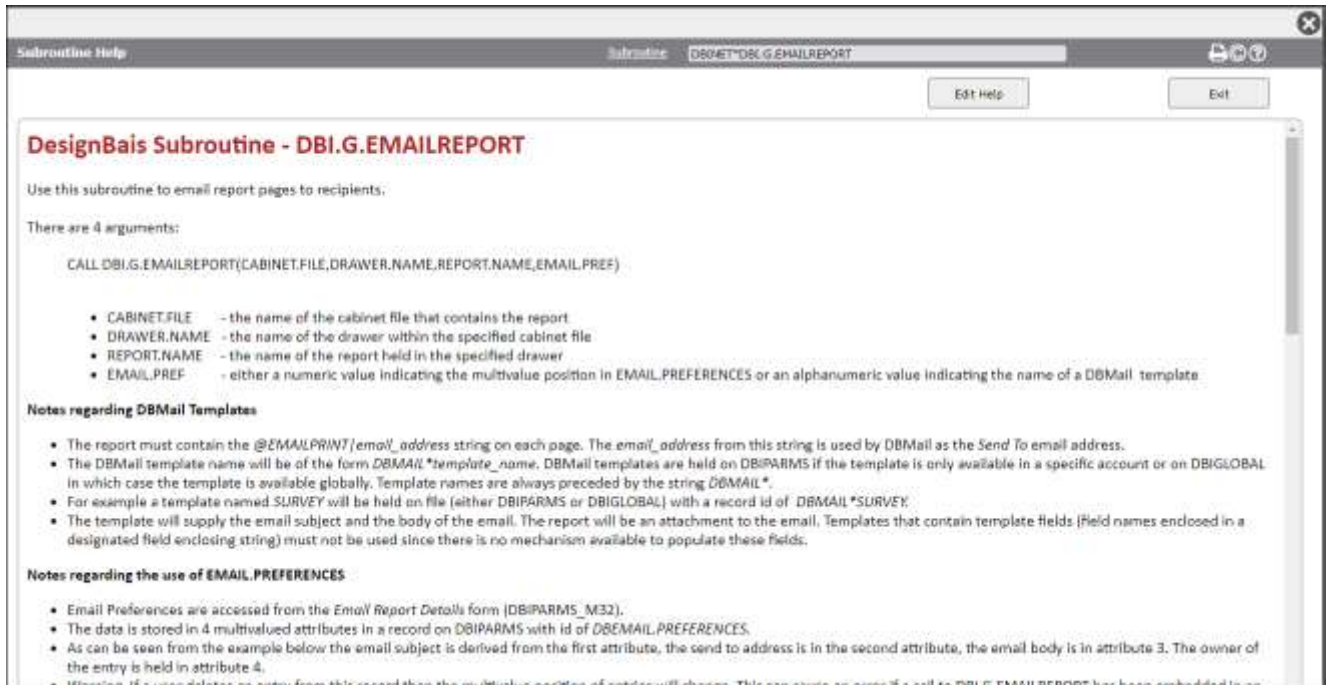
Subroutine Help

Subroutine DBI.NET*DBI.G.EMAILREPORT

Edit Help

Exit

DesignBais Subroutine - DBI.G.EMAILREPORT

Use this subroutine to email report pages to recipients.

There are 4 arguments:

CALL DBI.G.EMAILREPORT(CABINET.FILE,DRAWER.NAME,REPORT.NAME,EMAIL.PREF)

- CABINET.FILE - the name of the cabinet file that contains the report
- DRAWER.NAME - the name of the drawer within the specified cabinet file
- REPORT.NAME - the name of the report held in the specified drawer
- EMAIL.PREF - either a numeric value indicating the multivalue position in EMAIL.PREFERENCES or an alphanumeric value indicating the name of a DBMail template

Notes regarding DBMail Templates

- The report must contain the @EMAILPRINT/email_address string on each page. The email_address from this string is used by DBMail as the Send To email address.
- The DBMail template name will be of the form DBMAIL*template_name. DBMail templates are held on DBIPARMS if the template is only available in a specific account or on DBIGLOBAL in which case the template is available globally. Template names are always preceded by the string DBMAIL*.
- For example a template named SURVEY will be held on file (either DBIPARMS or DBIGLOBAL) with a record id of DBMAIL*SURVEY.
- The template will supply the email subject and the body of the email. The report will be an attachment to the email. Templates that contain template fields (field names enclosed in a designated field enclosing string) must not be used since there is no mechanism available to populate these fields.

Notes regarding the use of EMAIL.PREFERENCES

- Email Preferences are accessed from the Email Report Details form (DBIPARMS_M32).
- The data is stored in 4 multivalued attributes in a record on DBIPARMS with id of DBEMAIL.PREFERENCES.
- As can be seen from the example below the email subject is derived from the first attribute, the send to address is in the second attribute, the email body is in attribute 3. The owner of the entry is held in attribute 4.
- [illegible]